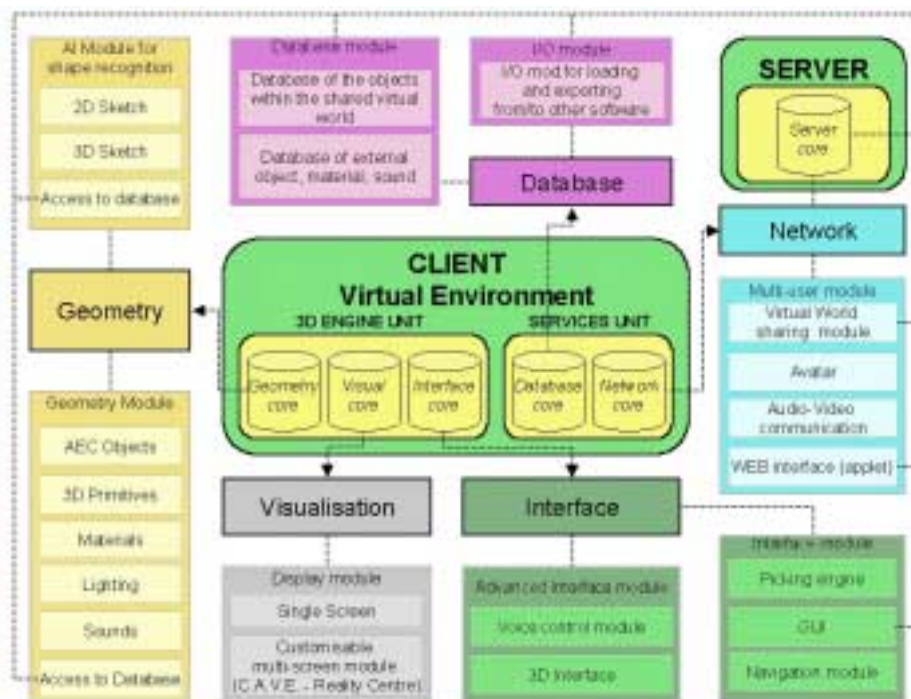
AI Module for shape recognition

2D Sketch

3D Sketch

Access to database

Geometry

Geometry Module

AEC Objects

3D Primitives

Materials

Lighting

Sounds

Access to Database

Database module

Database of the objects within the shared virtual world

Database of external object, material, sound

I/O module

I/O mod for loading and exporting from/to other software

Database

SERVER

Server core

Network

CLIENT
Virtual Environment

3D ENGINE UNIT

Geometry core

Visual core

Interface core

SERVICES UNIT

Database core

Network core

Multi-user module

Virtual World sharing module

Avatar

Audio-Video communication

WEB interface (applet)

Visualisation

Interface

Display module

Single Screen

Customisable multi-screen module (C.A.V.E. - Reality Centre)

Advanced interface module

Voice control module

3D Interface

Interface module

Picking engine

GUI

Navigation module